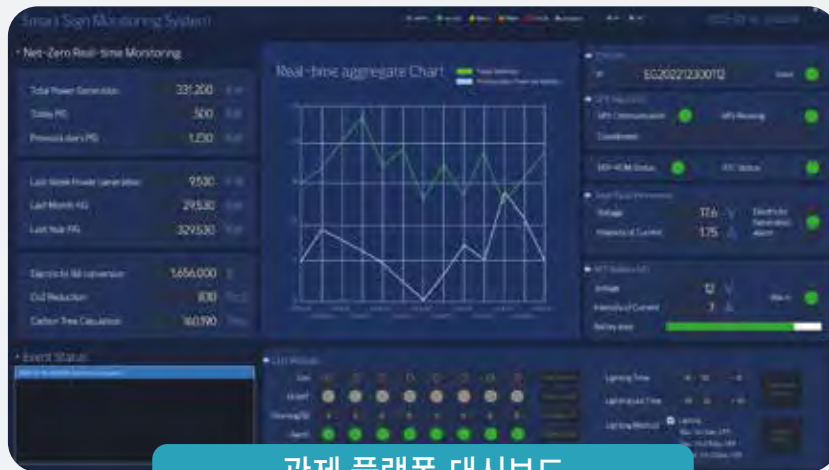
Smart Sign Monitoring System

Net-Zero Real-time Monitoring

Total Power Generation 331,200

Today PG 300

Previous day's PG 1,230

Last Week Power Generation 9,530

Last Month PG 29,530

Last Year PG 329,530

Electricity Bill conversion 1,656,000

Co2 Reduction 800

Carbon Tree Calculation 160,190

Real-time aggregate Chart

Event Status

ID EG202212300112

GPS Information

GPS Communication

GPS Receiving

Coordinates

Voltage 17.6 V

Intensity of Current 1.75 A

Voltage 12 V

Intensity of Current 7 A

Battery status

LED Module

Lighting Time

관제 플랫폼 대시보드